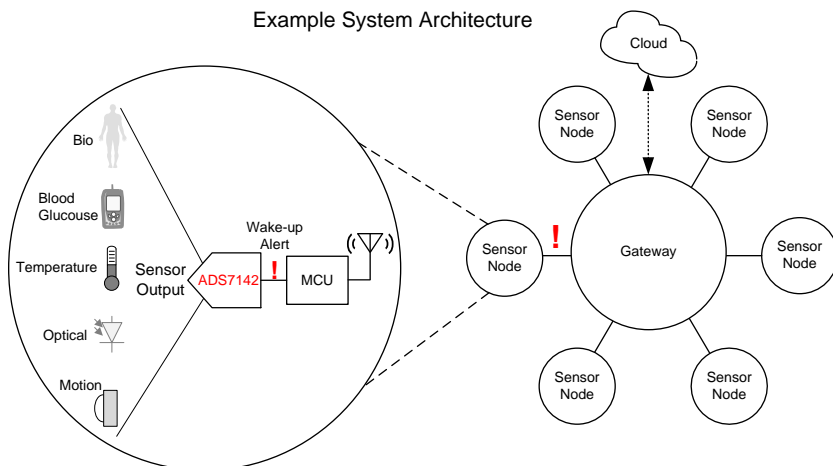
Example System Architecture

Cloud

Bio

Blood Glucouse

Temperature

Optical

Motion

Sensor Output

ADS7142

Wake-up Alert

!

MCU

Sensor Node

Sensor Node

Sensor Node

!

Sensor Node

Gateway

Sensor Node

Sensor Node

Sensor Node